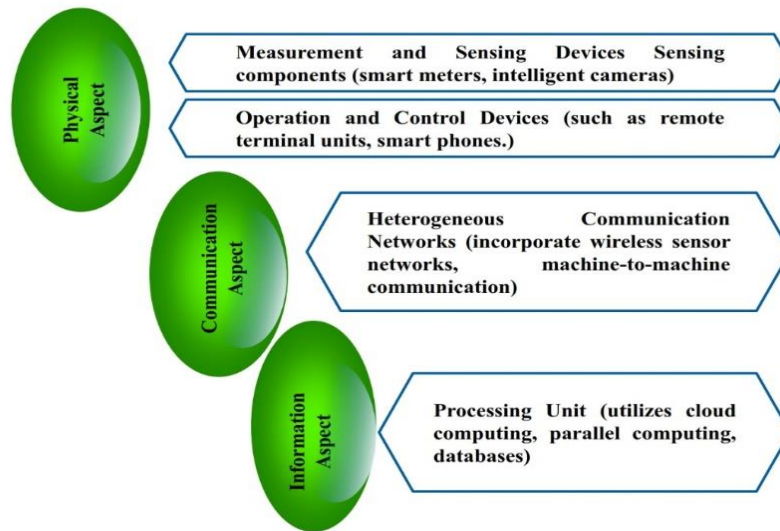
Physical Aspect

Measurement and Sensing Devices Sensing components (smart meters, intelligent cameras)

Operation and Control Devices (such as remote terminal units, smart phones.)

Communication Aspect

Heterogeneous Communication Networks (incorporate wireless sensor networks, machine-to-machine communication)

Information Aspect

Processing Unit (utilizes cloud computing, parallel computing, databases)